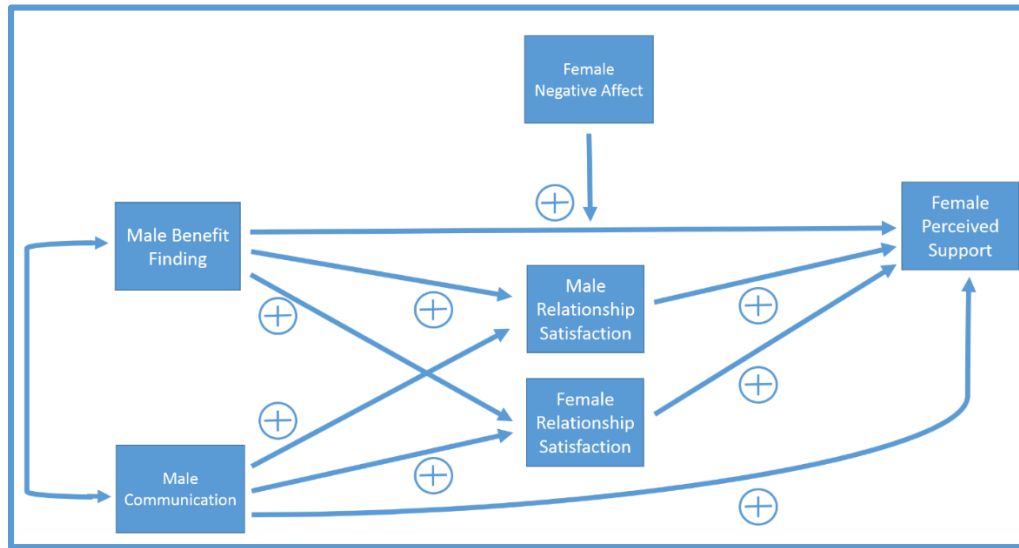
Female Negative Affect

Male Benefit Finding

$\oplus$

Female Perceived Support

$\oplus$

$\oplus$

Male Relationship Satisfaction

$\oplus$

$\oplus$

Female Relationship Satisfaction

$\oplus$

Male Communication

$\oplus$

$\oplus$